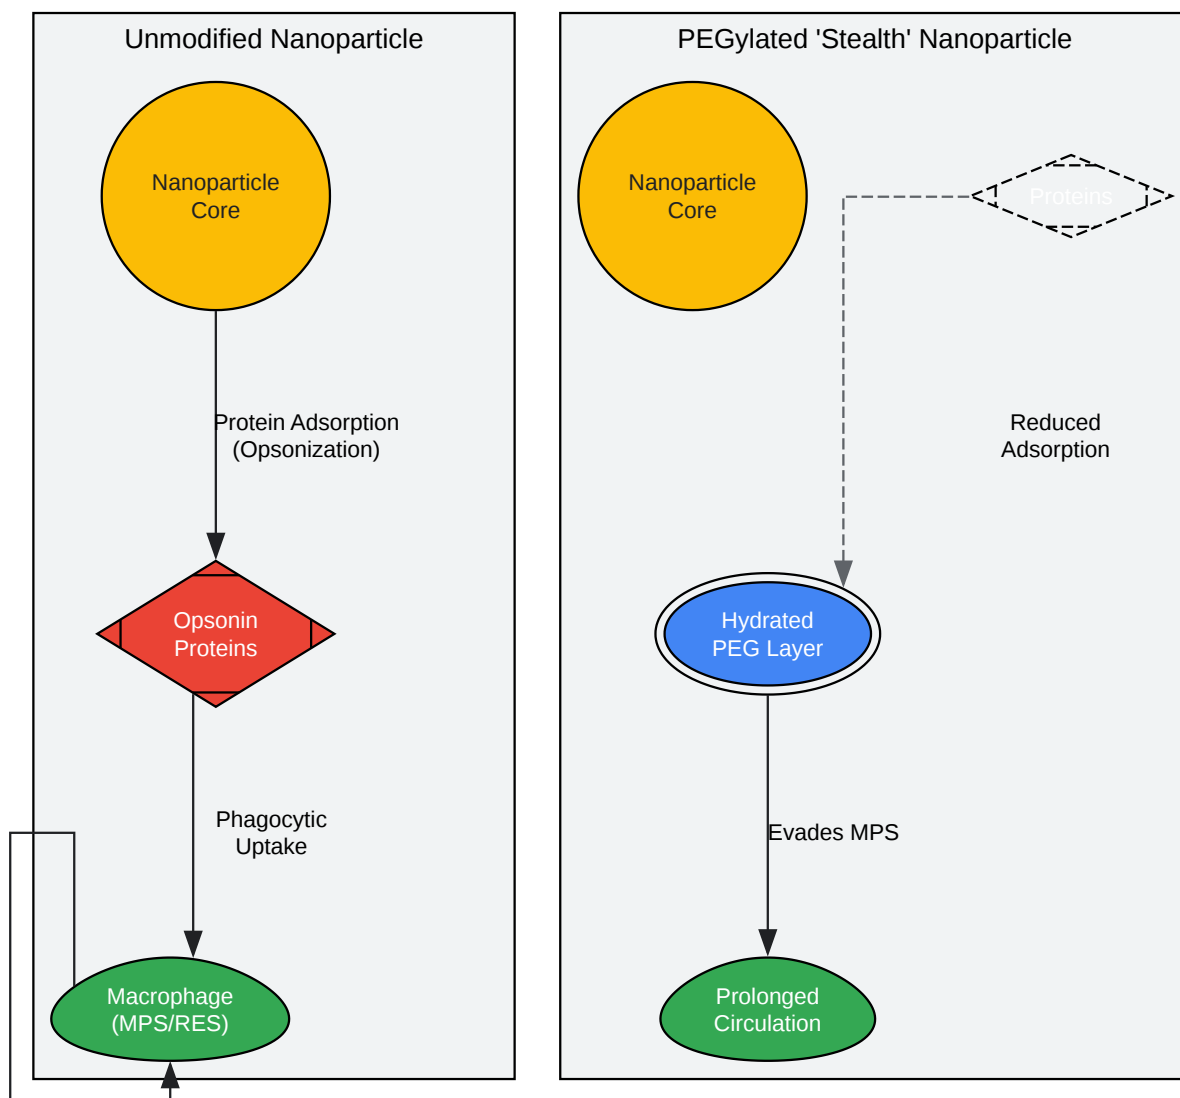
Unmodified Nanoparticle

Nanoparticle Core

Protein Adsorption (Opsonization)

Opsonin Proteins

Phagocytic Uptake

Macrophage (MPS/RES)

PEGylated 'Stealth' Nanoparticle

Nanoparticle Core

Proteins

Reduced Adsorption

Hydrated PEG Layer

Evades MPS

Prolonged Circulation